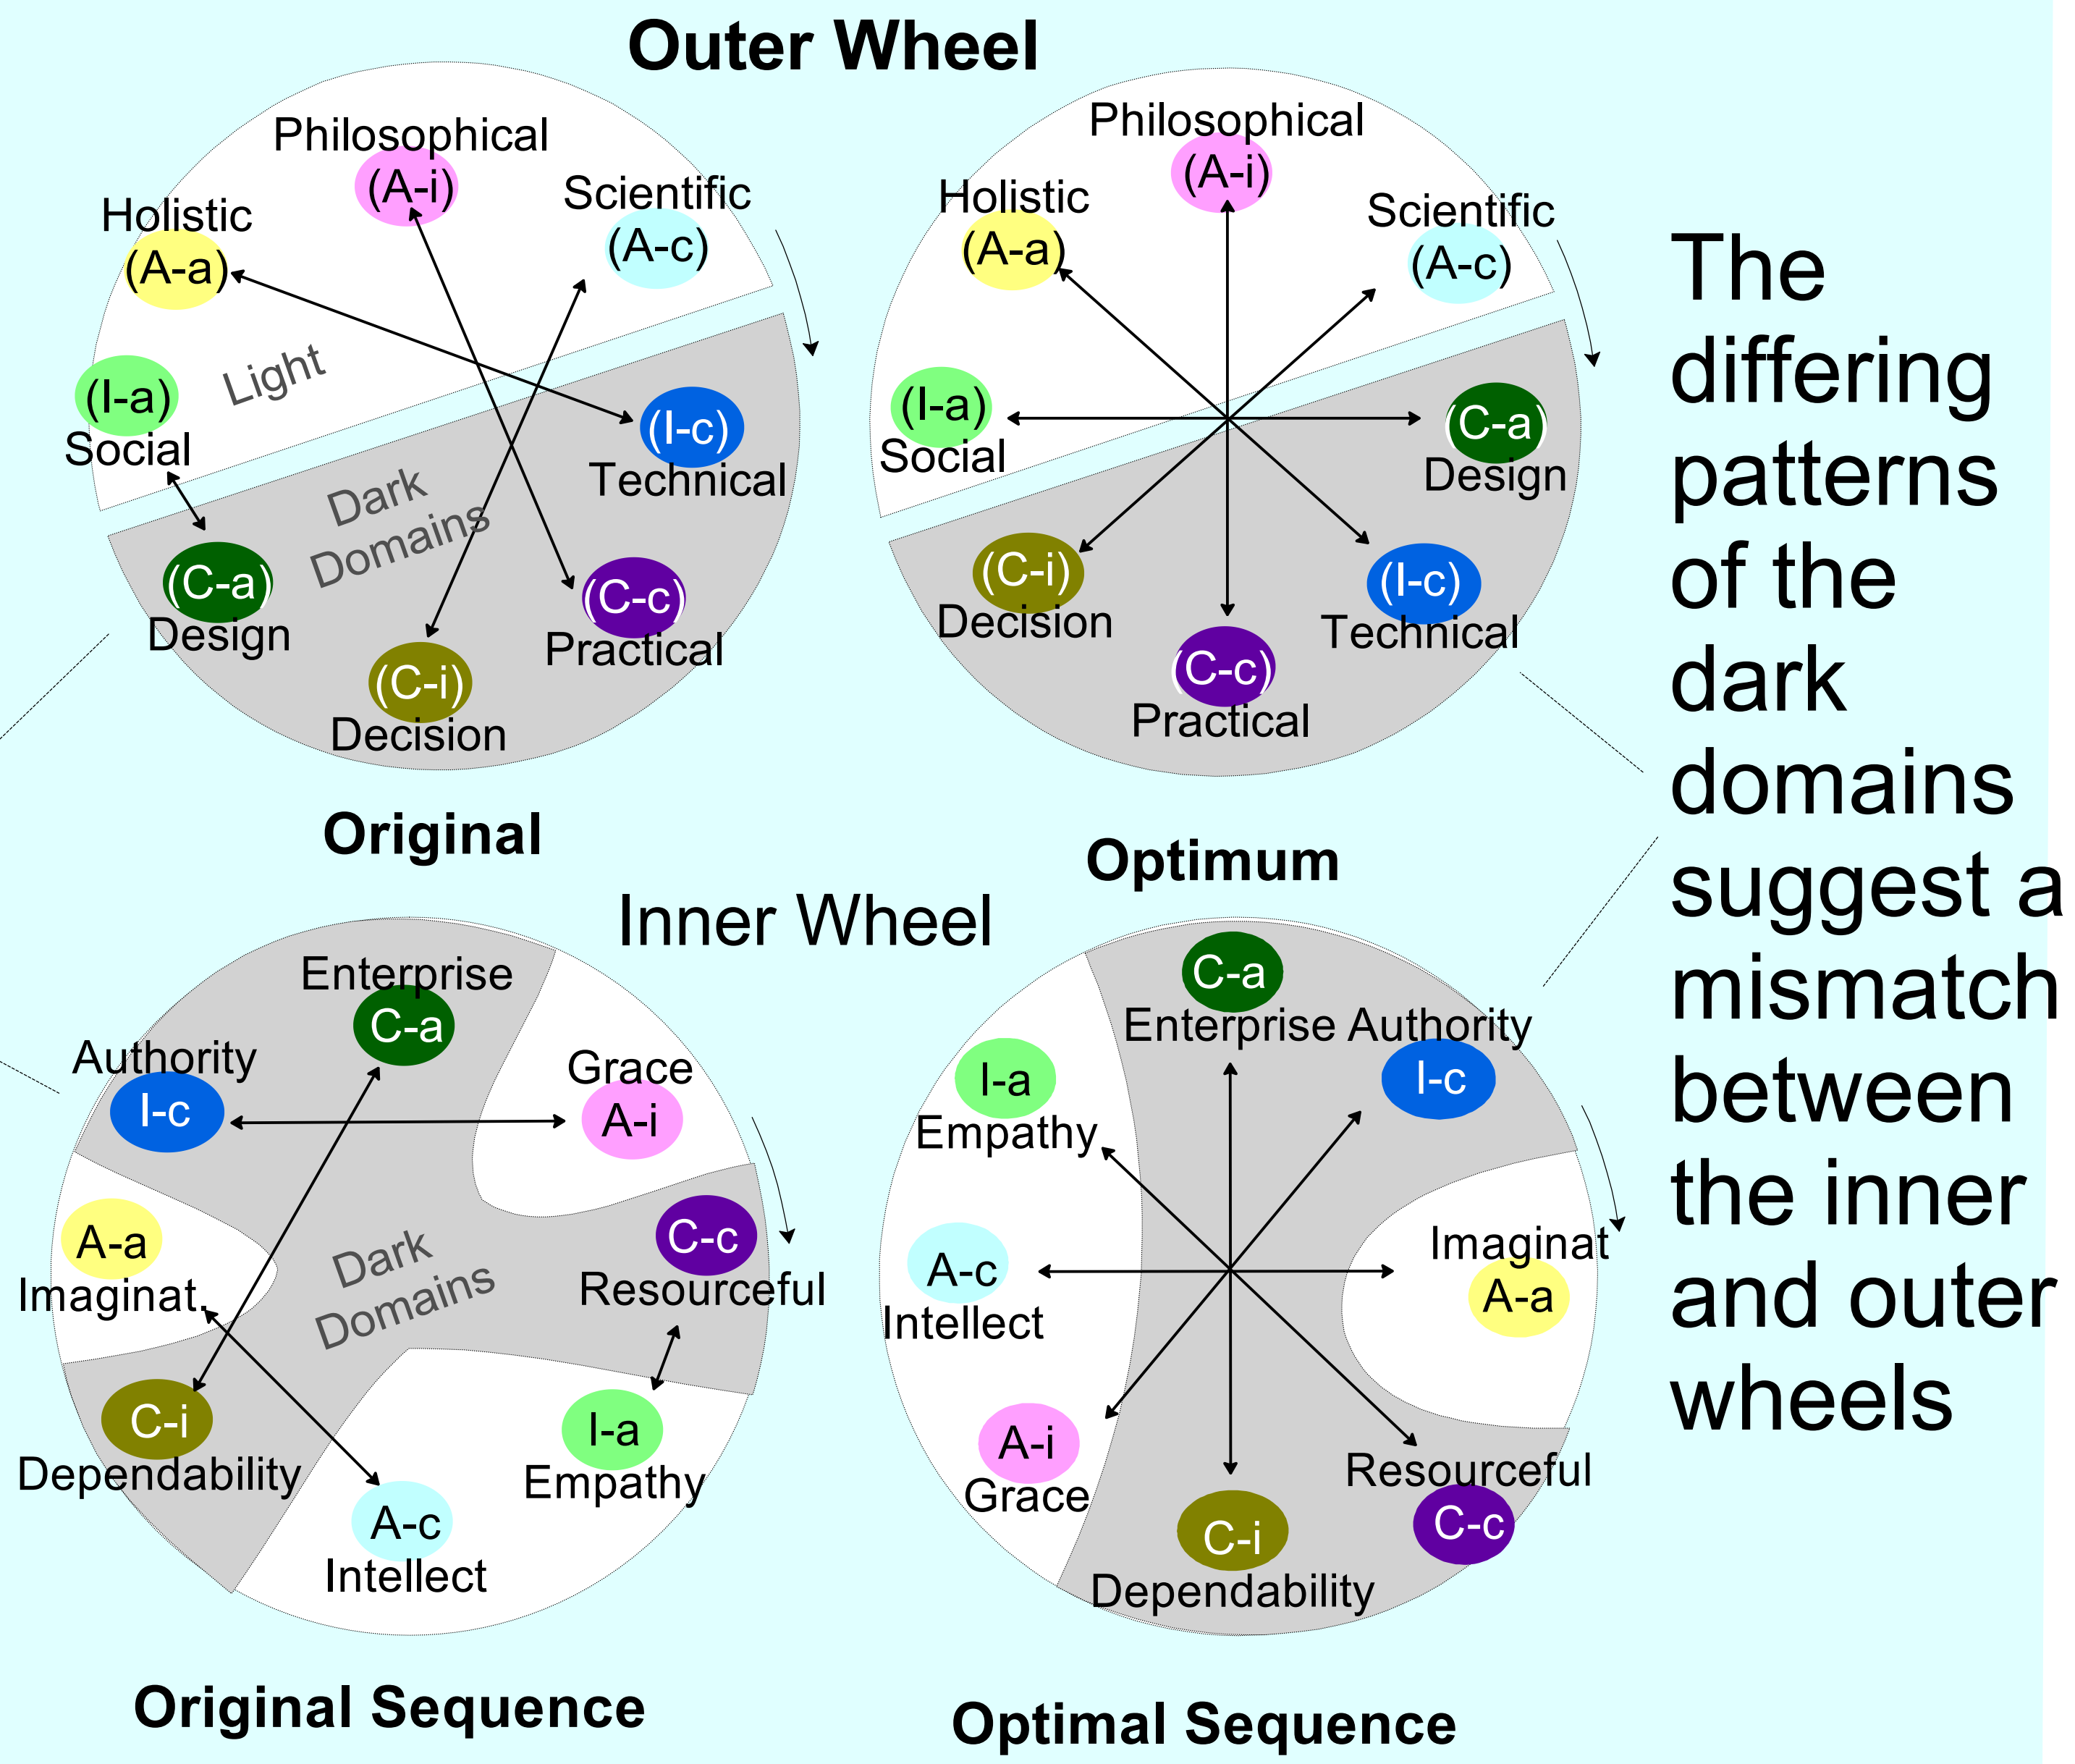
Outer Wheel

Philosophical (A-i)
Holistic (A-a)
Scientific (A-c)
Light
(I-a) Social
(I-c) Technical
Dark Domains
(C-a) Design
(C-c) Practical
(C-i) Decision

Original

Philosophical (A-i)
Holistic (A-a)
Scientific (A-c)
(I-a) Social
(C-a) Design
(C-i) Decision
(I-c) Technical
(C-c) Practical

Optimum

Inner Wheel

Enterprise C-a
Authority I-c
Grace A-i
A-a Imaginat
Dark Domains
C-c Resourceful
C-i Dependability
I-a Empathy
A-c Intellect

Original Sequence

C-a Enterprise Authority
I-a Empathy
I-c
A-c Intellect
Imaginat A-a
A-i Grace
Resourceful C-c
C-i Dependability

Optimal Sequence

The differing patterns of the dark domains suggest a mismatch between the inner and outer wheels